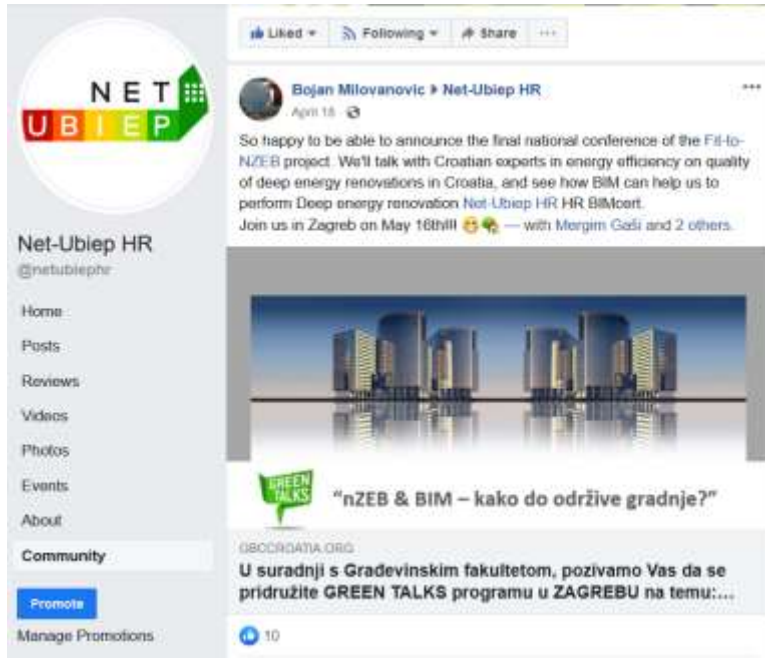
Liked ▾ Following ▾ Share ···

NET
UBIEP

Net-Ubiep HR
@netubiephr

Home
Posts
Reviews
Videos
Photos
Events
About
Community
Promote
Manage Promotions

Bojan Milovanovic ▸ Net-Ubiep HR
April 18 ·

So happy to be able to announce the final national conference of the Fit-to-NZEB project. We'll talk with Croatian experts in energy efficiency on quality of deep energy renovations in Croatia, and see how BIM can help us to perform Deep energy renovation Net-Ubiep HR HR BIMcert.
Join us in Zagreb on May 16th!!! — with Mergim Gaši and 2 others.

GREEN TALKS
"nZEB & BIM – kako do održive gradnje?"

GBCCROATIA.ORG
U suradnji s Građevinskim fakultetom, pozivamo Vas da se pridružite GREEN TALKS programu u ZAGREBU na temu:...

10